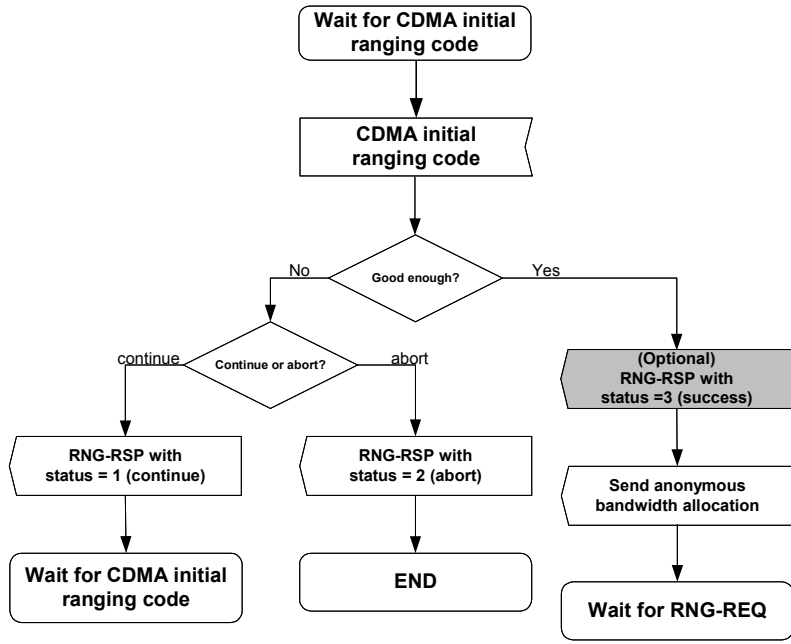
Wait for CDMA initial ranging code

CDMA initial ranging code

Good enough?

No

Yes

Continue or abort?

continue

abort

(Optional) RNG-RSP with status =3 (success)

RNG-RSP with status = 1 (continue)

RNG-RSP with status = 2 (abort)

Send anonymous bandwidth allocation

Wait for CDMA initial ranging code

END

Wait for RNG-REQ